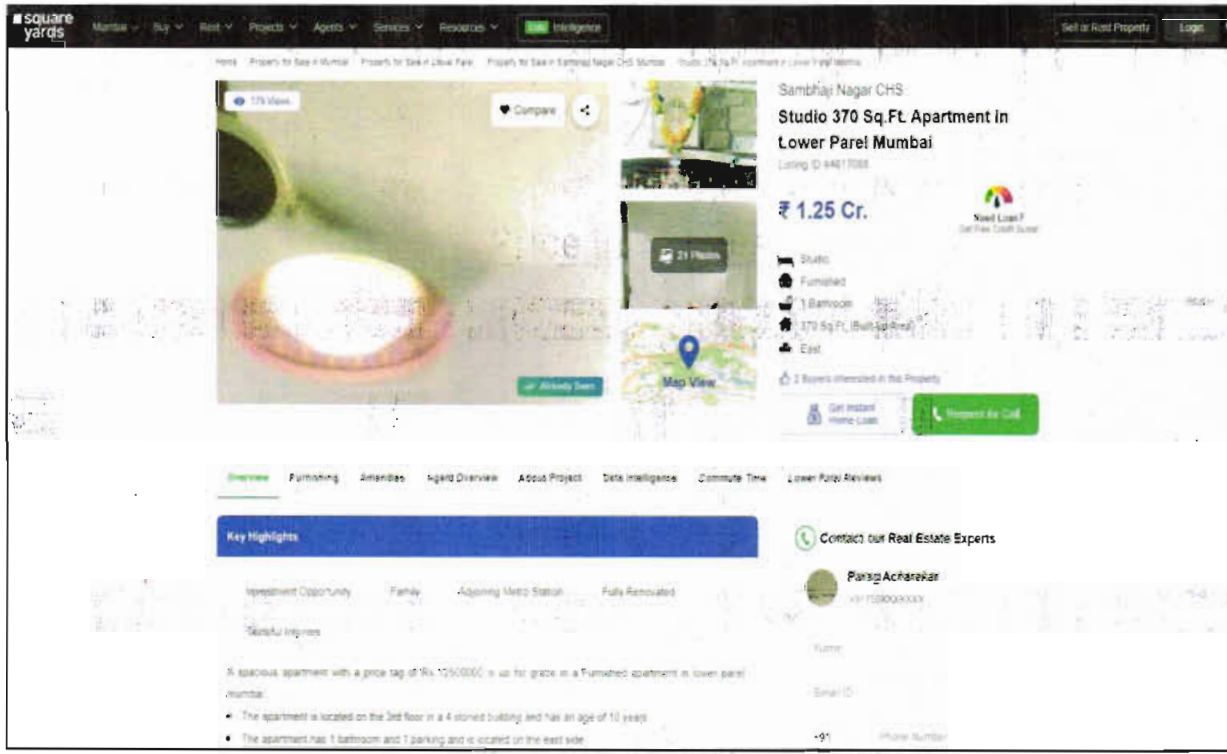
square yards

Mumbai Buy Rent Projects Agents Services Resources Data Intelligence

Sell or Rent Property Login

Home Property for Sale in Mumbai Property for Sale in Lower Parel Property for Sale in Sambhaji Nagar CHS Mumbai Studio 370 Sq.Ft. Apartment in Lower Parel Mumbai

179 Views

Compare

21 Photos

Map View

Already Seen

Sambhaji Nagar CHS

Studio 370 Sq.Ft. Apartment in Lower Parel Mumbai

Listing ID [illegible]

₹ 1.25 Cr.

Need Loan? Get Free Credit Score

Studio

Furnished

1 Bathroom

370 Sq.Ft. (Built-up Area)

East

2 Buyers interested in this Property

Get Instant Home Loan

Request for Call

Overview Furnishing Amenities Agent Overview About Project Data Intelligence Commute Time Lower Parel Reviews

Key Highlights

Investment Opportunity Family Adjoining Metro Station Fully Renovated

Tasteful Interiors

A spacious apartment with a price tag of Rs.12500000 is up for grabs in a Furnished apartment in lower parel mumbai.

• The apartment is located on the 3rd floor in a 4 storied building and has an age of 10 years

• The apartment has 1 bathroom and 1 parking and is located on the east side

Contact our Real Estate Experts

Parag Acharekar

+91 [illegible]

Name

Email ID

+91 Phone Number